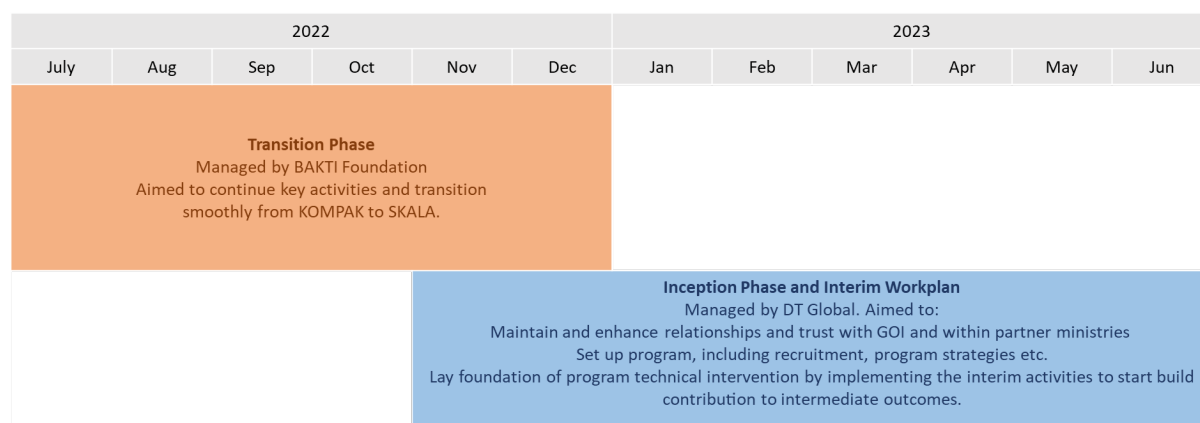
| 2022 | | | | | | 2023 | | | | | |
|---|---|---|---|---|---|---|---|---|---|---|---|
| July | Aug | Sep | Oct | Nov | Dec | Jan | Feb | Mar | Apr | May | Jun |

**Transition Phase**
Managed by BAKTI Foundation
Aimed to continue key activities and transition smoothly from KOMPAK to SKALA.

**Inception Phase and Interim Workplan**
Managed by DT Global. Aimed to:
Maintain and enhance relationships and trust with GOI and within partner ministries
Set up program, including recruitment, program strategies etc.
Lay foundation of program technical intervention by implementing the interim activities to start build contribution to intermediate outcomes.